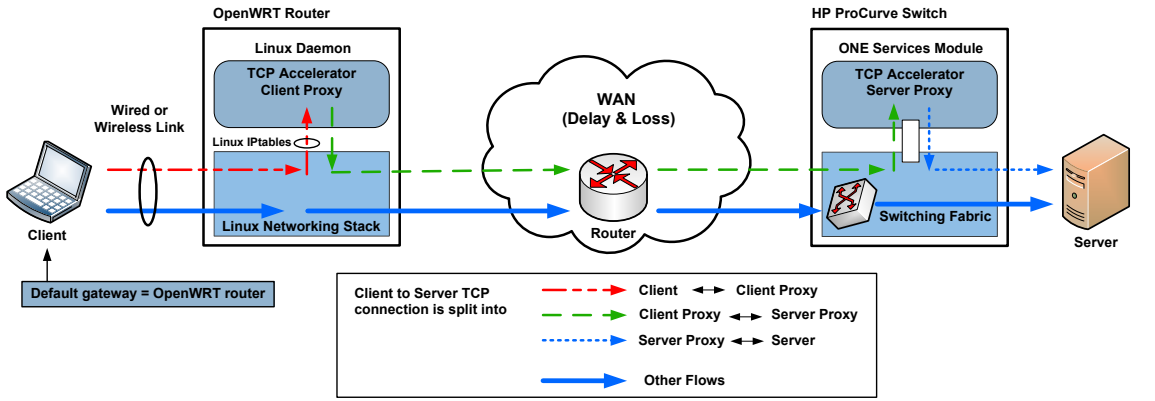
OpenWRT Router

Linux Daemon

TCP Accelerator Client Proxy

Linux IPtables

Linux Networking Stack

Wired or Wireless Link

Client

Default gateway = OpenWRT router

WAN (Delay & Loss)

Router

HP ProCurve Switch

ONE Services Module

TCP Accelerator Server Proxy

Switching Fabric

Server

Client to Server TCP connection is split into

Client ↔ Client Proxy

Client Proxy ↔ Server Proxy

Server Proxy ↔ Server

Other Flows